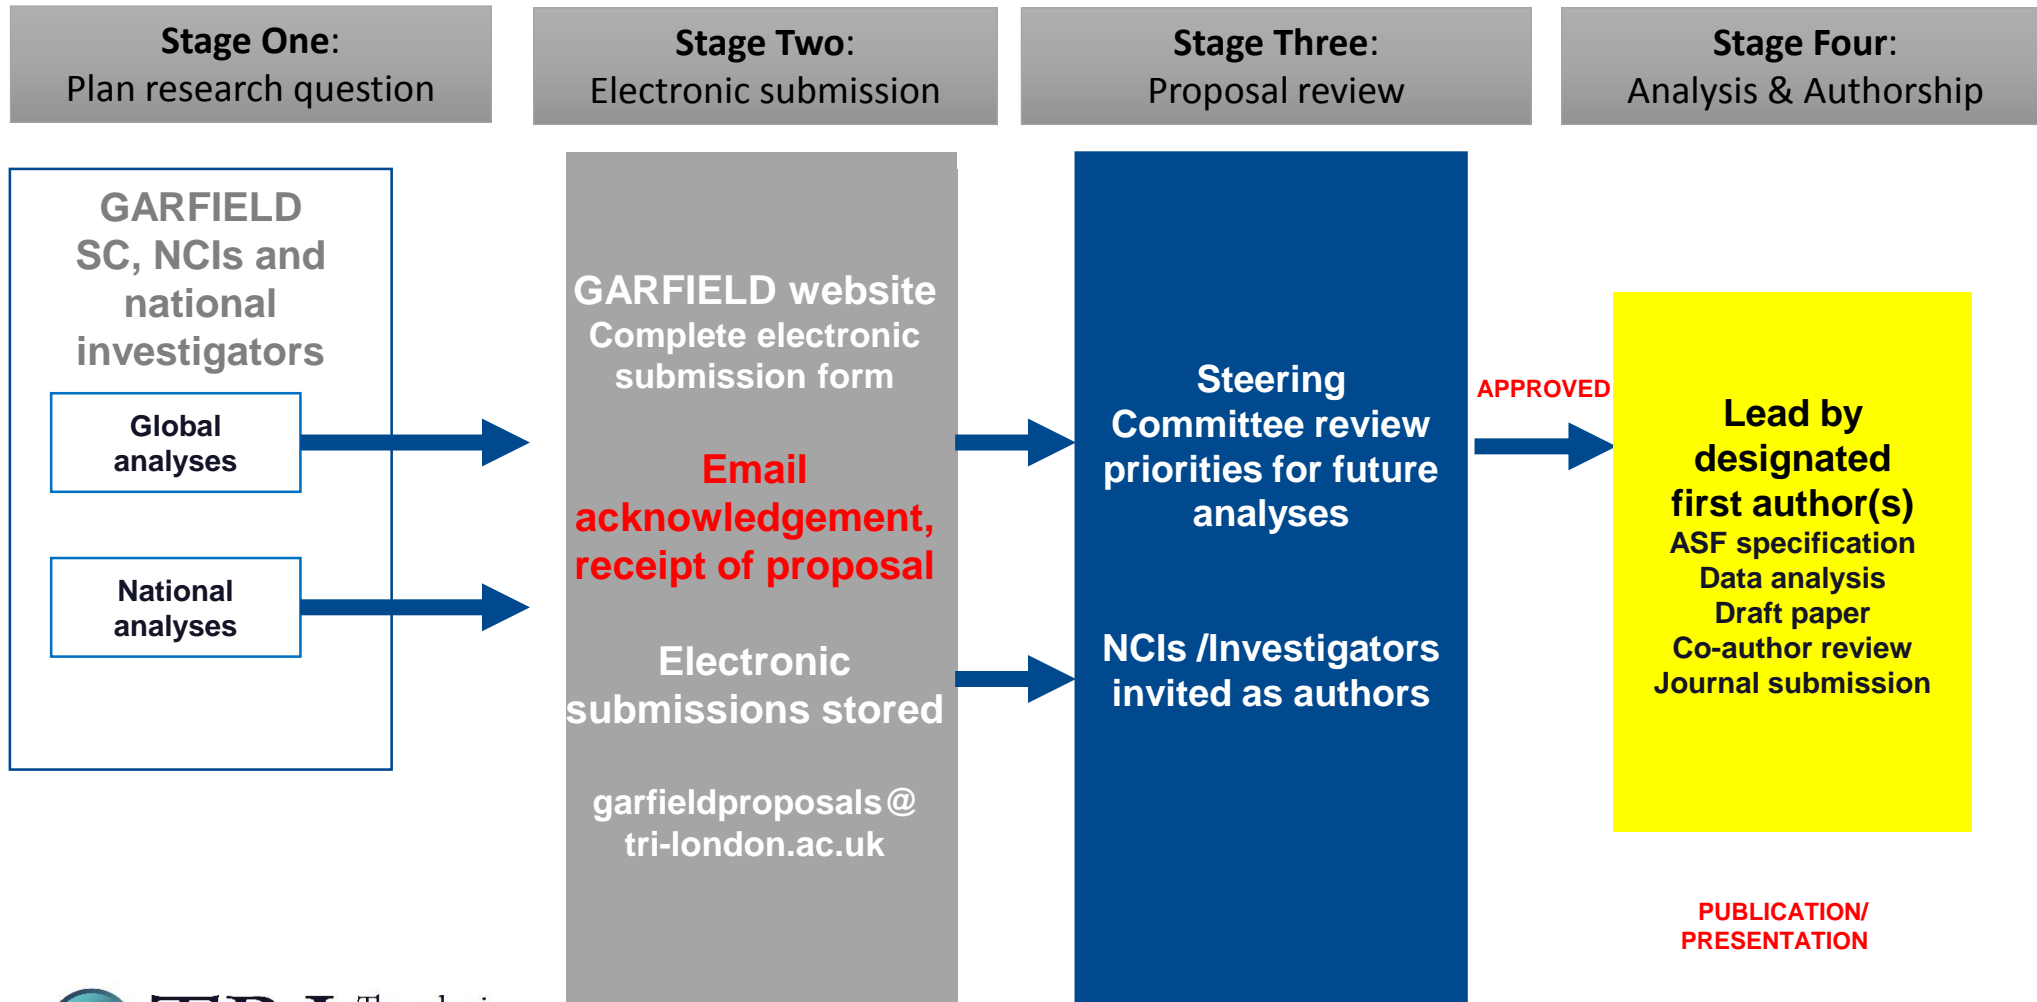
**Stage One:**
Plan research question

**Stage Two:**
Electronic submission

**Stage Three:**
Proposal review

**Stage Four:**
Analysis & Authorship

GARFIELD SC, NCIs and national investigators

Global analyses

National analyses

GARFIELD website
Complete electronic submission form

Email acknowledgement, receipt of proposal

Electronic submissions stored

garfieldproposals@ tri-london.ac.uk

Steering Committee review priorities for future analyses

NCIs /Investigators invited as authors

APPROVED

Lead by designated first author(s)
ASF specification
Data analysis
Draft paper
Co-author review
Journal submission

PUBLICATION/ PRESENTATION

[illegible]